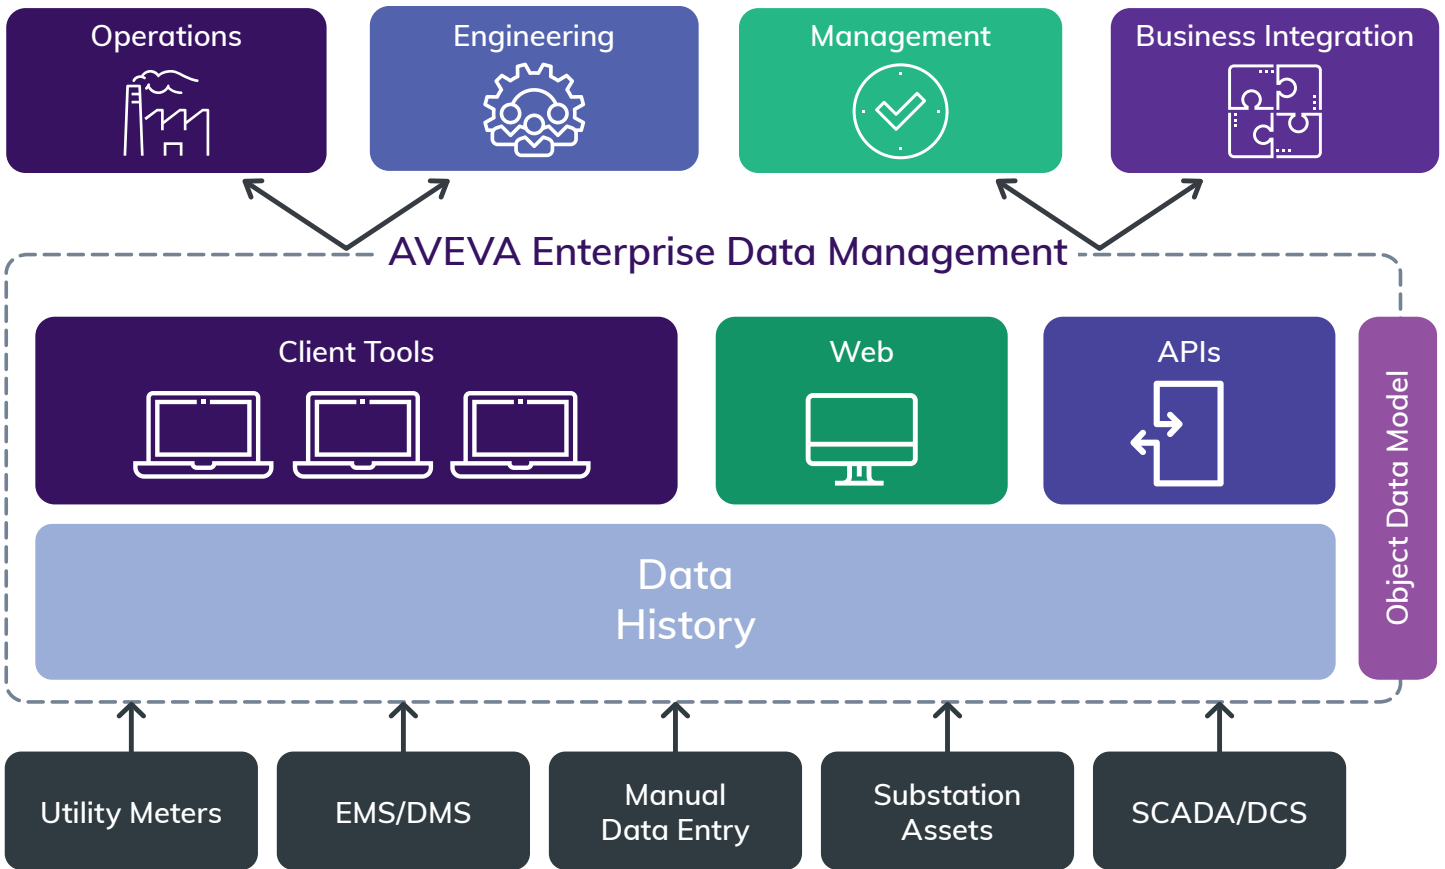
Operations

Engineering

Management

Business Integration

AVEVA Enterprise Data Management

Client Tools

Web

APIs

Object Data Model

Data History

Utility Meters

EMS/DMS

Manual Data Entry

Substation Assets

SCADA/DCS